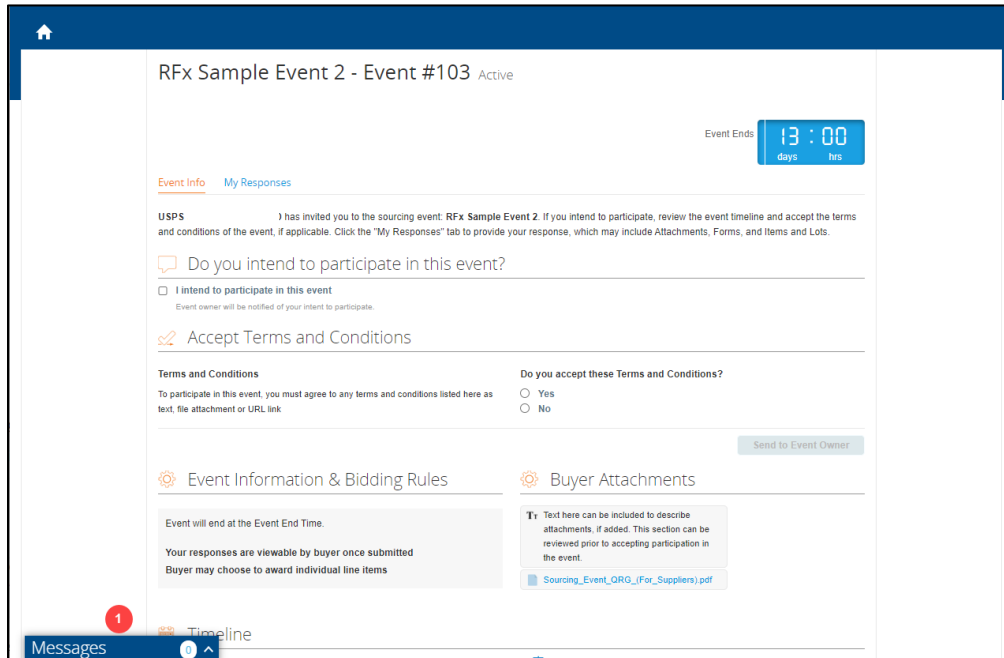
RFx Sample Event 2 - Event #103 Active

Event Ends 13 : 00 days hrs

Event Info My Responses

USPS ) has invited you to the sourcing event: RFx Sample Event 2. If you intend to participate, review the event timeline and accept the terms and conditions of the event, if applicable. Click the "My Responses" tab to provide your response, which may include Attachments, Forms, and Items and Lots.

Do you intend to participate in this event?

I intend to participate in this event

Event owner will be notified of your intent to participate.

Accept Terms and Conditions

Terms and Conditions

To participate in this event, you must agree to any terms and conditions listed here as text, file attachment or URL link

Do you accept these Terms and Conditions?

Yes

No

Send to Event Owner

Event Information & Bidding Rules

Event will end at the Event End Time.

Your responses are viewable by buyer once submitted

Buyer may choose to award individual line items

Buyer Attachments

Text here can be included to describe attachments, if added. This section can be reviewed prior to accepting participation in the event.

Sourcing_Event_QRG_(For_Suppliers).pdf

1

Timeline

Messages 0